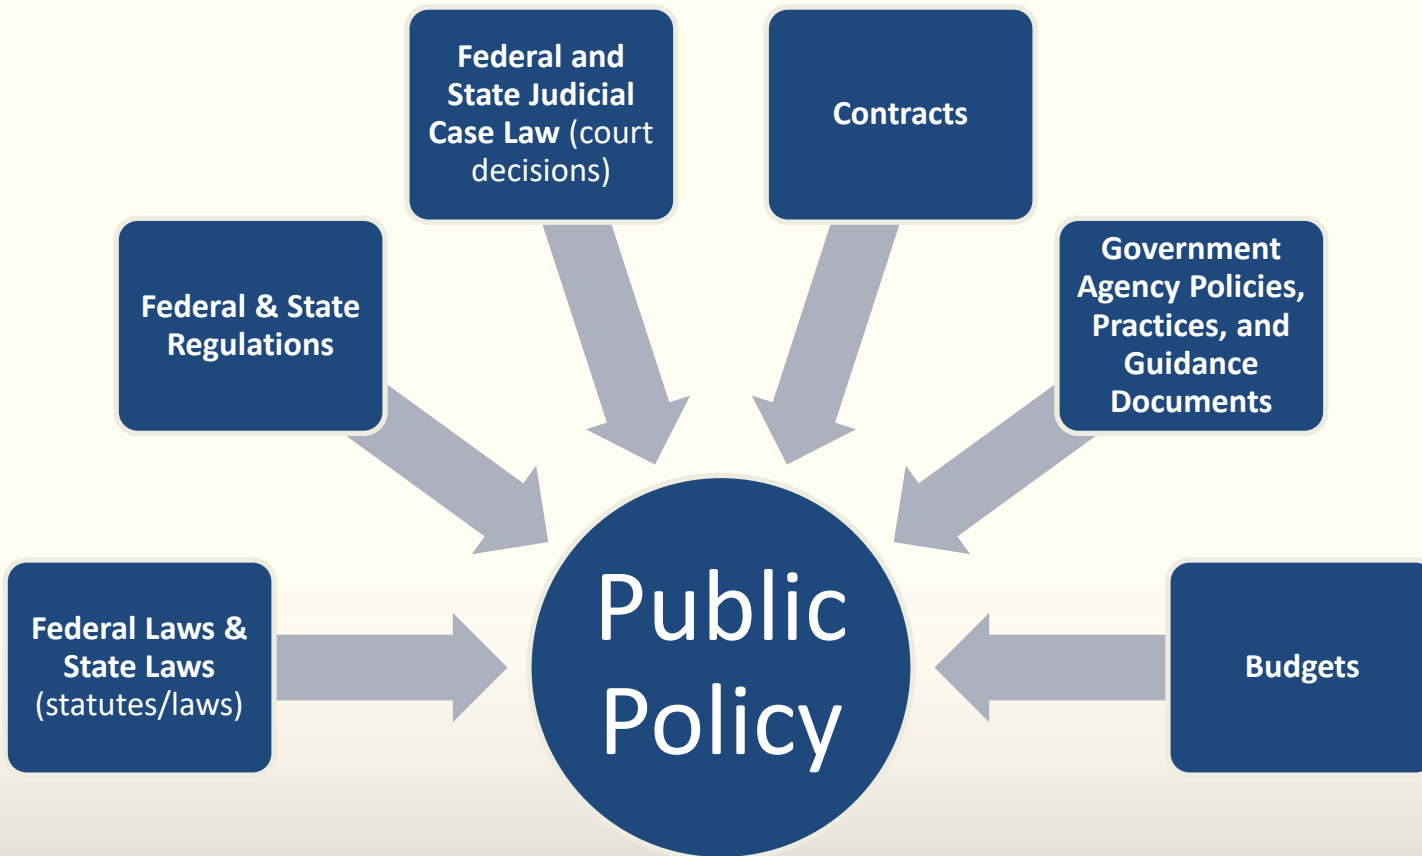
Federal and State Judicial Case Law (court decisions)

Contracts

Federal & State Regulations

Government Agency Policies, Practices, and Guidance Documents

Federal Laws & State Laws (statutes/laws)

Public Policy

Budgets